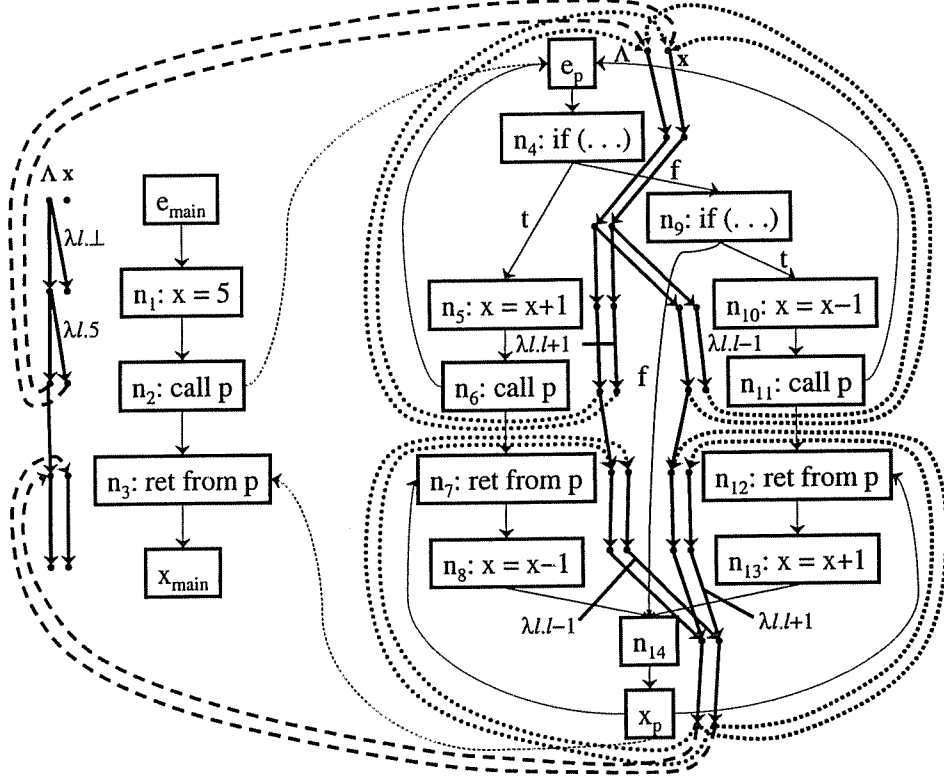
Λ x

$\lambda l.\bot$

$\lambda l.5$

$e_{main}$

$n_1$: x = 5

$n_2$: call p

$n_3$: ret from p

$x_{main}$

Λ x

$e_p$

$n_4$: if (. . .)

f

t

$n_9$: if (. . .)

t

$n_5$: x = x+1

$\lambda l.l+1$

$n_6$: call p

f

$n_{10}$: x = x−1

$\lambda l.l-1$

$n_{11}$: call p

$n_7$: ret from p

$n_8$: x = x−1

$n_{12}$: ret from p

$n_{13}$: x = x+1

$\lambda l.l-1$

$n_{14}$

$\lambda l.l+1$

$x_p$